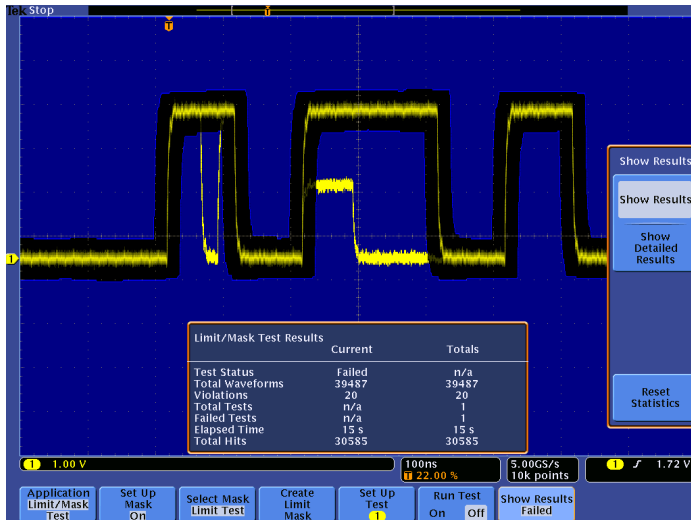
Tek Stop

Show Results

Show Results

Show Detailed Results

Reset Statistics

Limit/Mask Test Results

| | Current | Totals |
|---|---|---|
| Test Status | Failed | n/a |
| Total Waveforms | 39487 | 39487 |
| Violations | 20 | 20 |
| Total Tests | n/a | 1 |
| Failed Tests | n/a | 1 |
| Elapsed Time | 15 s | 15 s |
| Total Hits | 30585 | 30585 |

1 1.00 V

100ns
T 22.00 %

5.00GS/s
10k points

1 ʃ 1.72 V

Application Limit/Mask Test

Set Up Mask On

Select Mask Limit Test

Create Limit Mask

Set Up Test 1

Run Test On Off

Show Results Failed